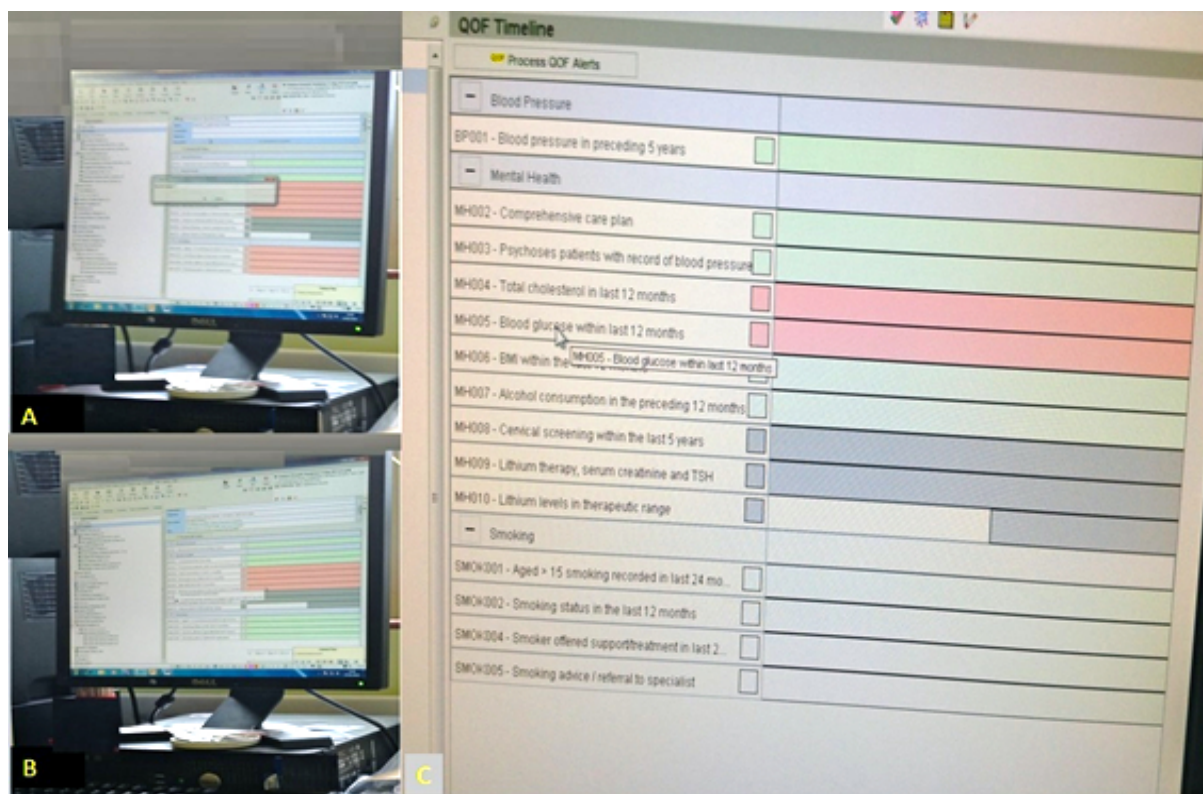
A

B

C

QOF Timeline

Process QOF Alerts

Blood Pressure

BP001 - Blood pressure in preceding 5 years

Mental Health

MH002 - Comprehensive care plan

MH003 - Psychoses patients with record of blood pressure

MH004 - Total cholesterol in last 12 months

MH005 - Blood glucose within last 12 months

MH006 - BMI within the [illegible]

MH005 - Blood glucose within last 12 months

MH007 - Alcohol consumption in the preceding 12 months

MH008 - Cervical screening within the last 5 years

MH009 - Lithium therapy, serum creatinine and TSH

MH010 - Lithium levels in therapeutic range

Smoking

SMOK001 - Aged > 15 smoking recorded in last 24 mo...

SMOK002 - Smoking status in the last 12 months

SMOK004 - Smoker offered support/treatment in last 2...

SMOK005 - Smoking advice / referral to specialist